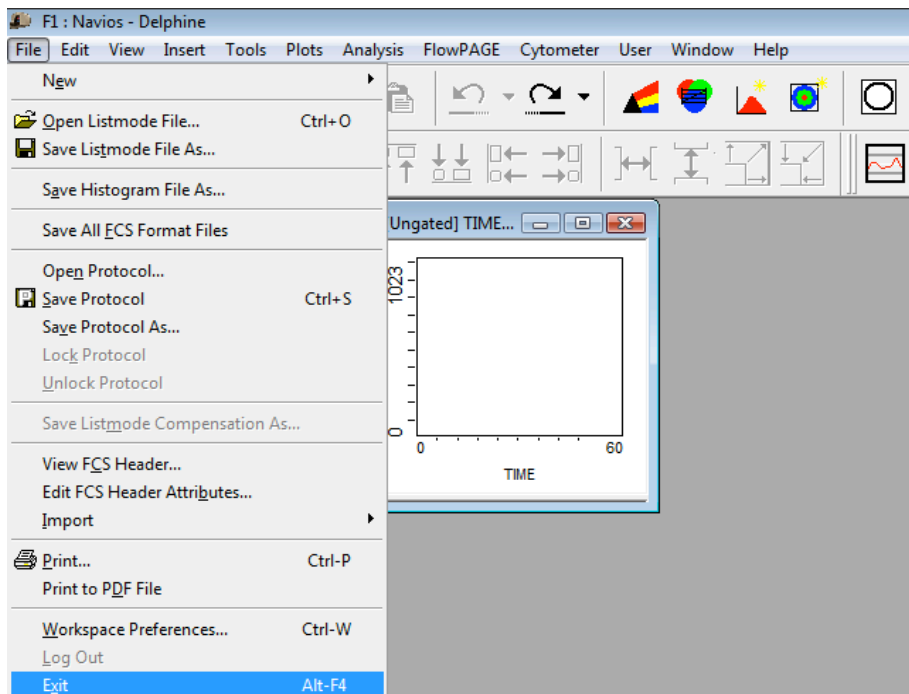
F1 : Navios - Delphine

File Edit View Insert Tools Plots Analysis FlowPAGE Cytometer User Window Help

New

Open Listmode File... Ctrl+O
Save Listmode File As...

Save Histogram File As...

Save All FCS Format Files

Open Protocol...
Save Protocol Ctrl+S
Save Protocol As...
Lock Protocol
Unlock Protocol

Save Listmode Compensation As...

View FCS Header...
Edit FCS Header Attributes...
Import

Print... Ctrl-P
Print to PDF File

Workspace Preferences... Ctrl-W
Log Out
Exit Alt-F4

Ungated] TIME...

1023
0
0
60
TIME